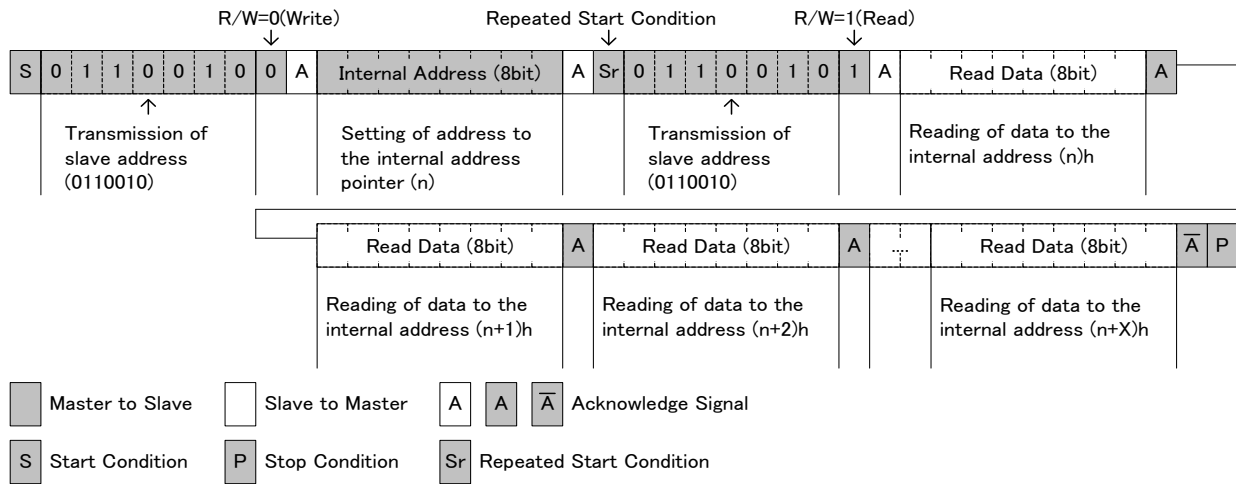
R/W=0(Write)
↓

Repeated Start Condition
↓

R/W=1(Read)
↓

| S | 0 | 1 | 1 | 0 | 0 | 1 | 0 | 0 | A | Internal Address (8bit) | A | Sr | 0 | 1 | 1 | 0 | 0 | 1 | 0 | 1 | A | Read Data (8bit) | A |
|---|---|---|---|---|---|---|---|---|---|---|---|---|---|---|---|---|---|---|---|---|---|---|---|

↑
Transmission of slave address (0110010)

Setting of address to the internal address pointer (n)

↑
Transmission of slave address (0110010)

Reading of data to the internal address (n)h

| Read Data (8bit) | A | Read Data (8bit) | A | ... | Read Data (8bit) | $\overline{A}$ | P |
|---|---|---|---|---|---|---|---|

Reading of data to the internal address (n+1)h

Reading of data to the internal address (n+2)h

Reading of data to the internal address (n+X)h

Master to Slave

Slave to Master

A A $\overline{A}$ Acknowledge Signal

S Start Condition

P Stop Condition

Sr Repeated Start Condition